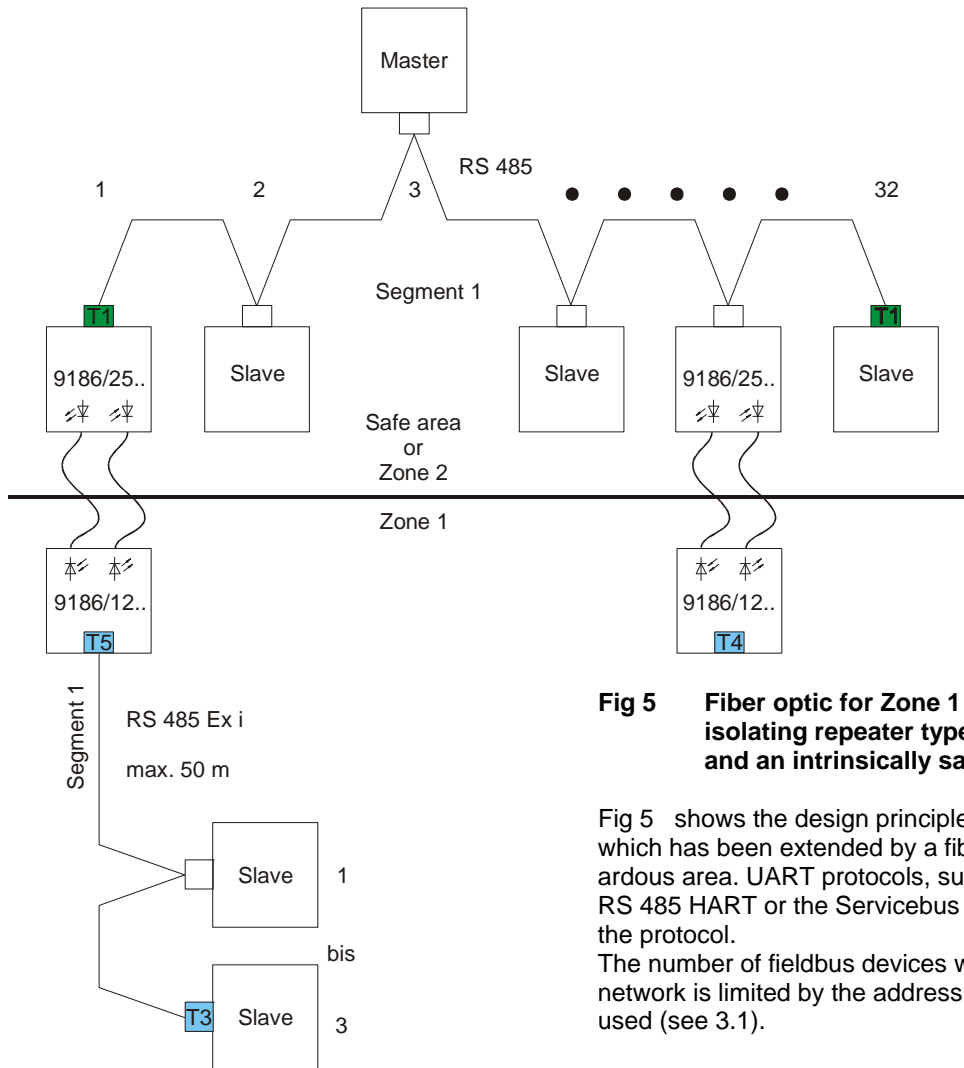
Master

RS 485

1 2 3 32

Segment 1

T1

9186/25..

Slave

Slave

9186/25..

T1

Slave

Safe area or Zone 2

Zone 1

9186/12..

T5

9186/12..

T4

Segment 1

RS 485 Ex i

max. 50 m

Slave 1

bis

T3 Slave 3

**Fig 5 Fiber optic for Zone 1 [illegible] isolating repeater type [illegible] and an intrinsically sa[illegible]**

Fig 5 shows the design principle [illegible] which has been extended by a fib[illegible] ardous area. UART protocols, su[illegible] RS 485 HART or the Servicebus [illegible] the protocol.
The number of fieldbus devices w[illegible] network is limited by the address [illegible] used (see 3.1).